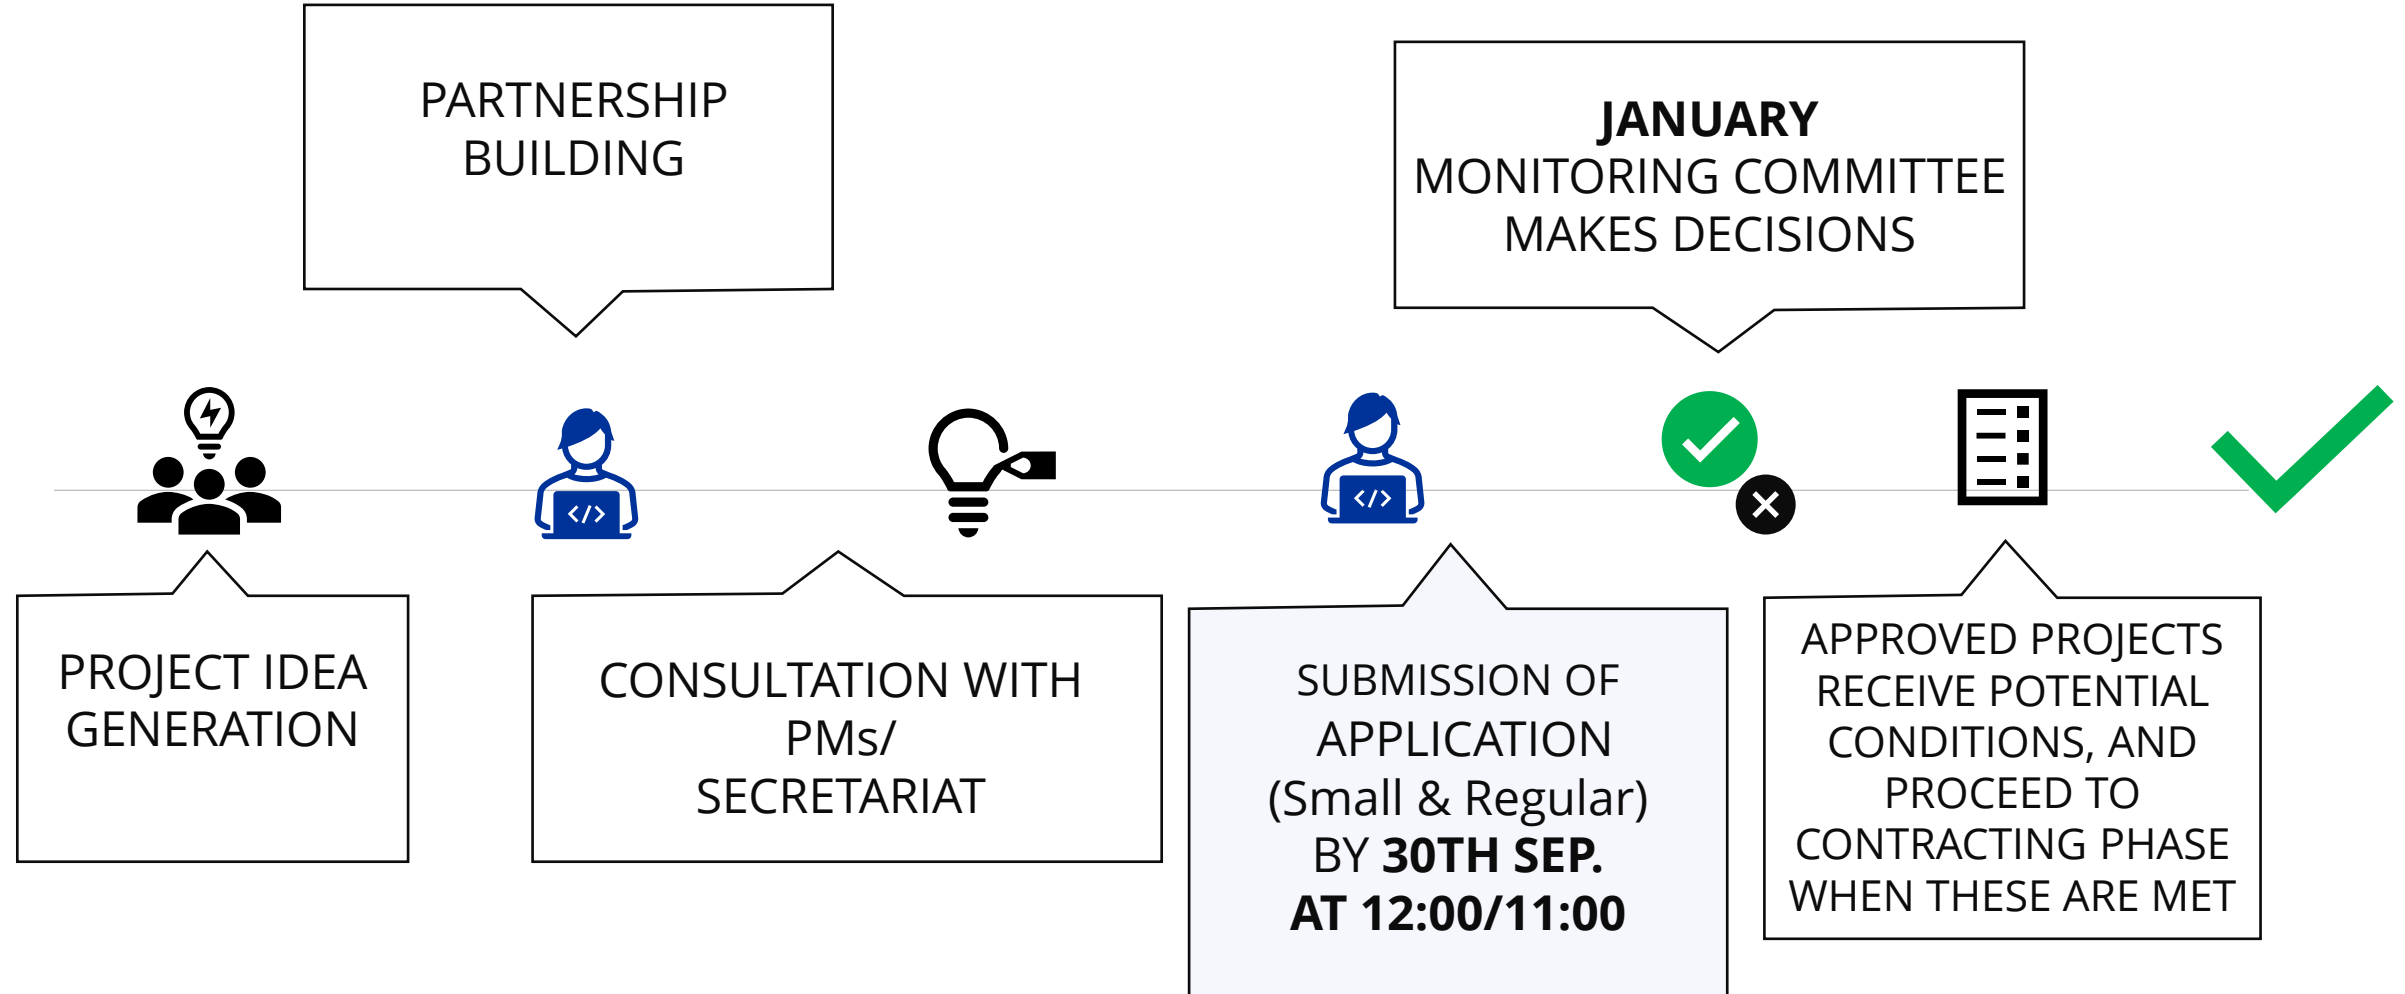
PARTNERSHIP BUILDING

JANUARY
MONITORING COMMITTEE MAKES DECISIONS

PROJECT IDEA GENERATION

CONSULTATION WITH PMs/ SECRETARIAT

SUBMISSION OF APPLICATION (Small & Regular) BY 30TH SEP. AT 12:00/11:00

APPROVED PROJECTS RECEIVE POTENTIAL CONDITIONS, AND PROCEED TO CONTRACTING PHASE WHEN THESE ARE MET